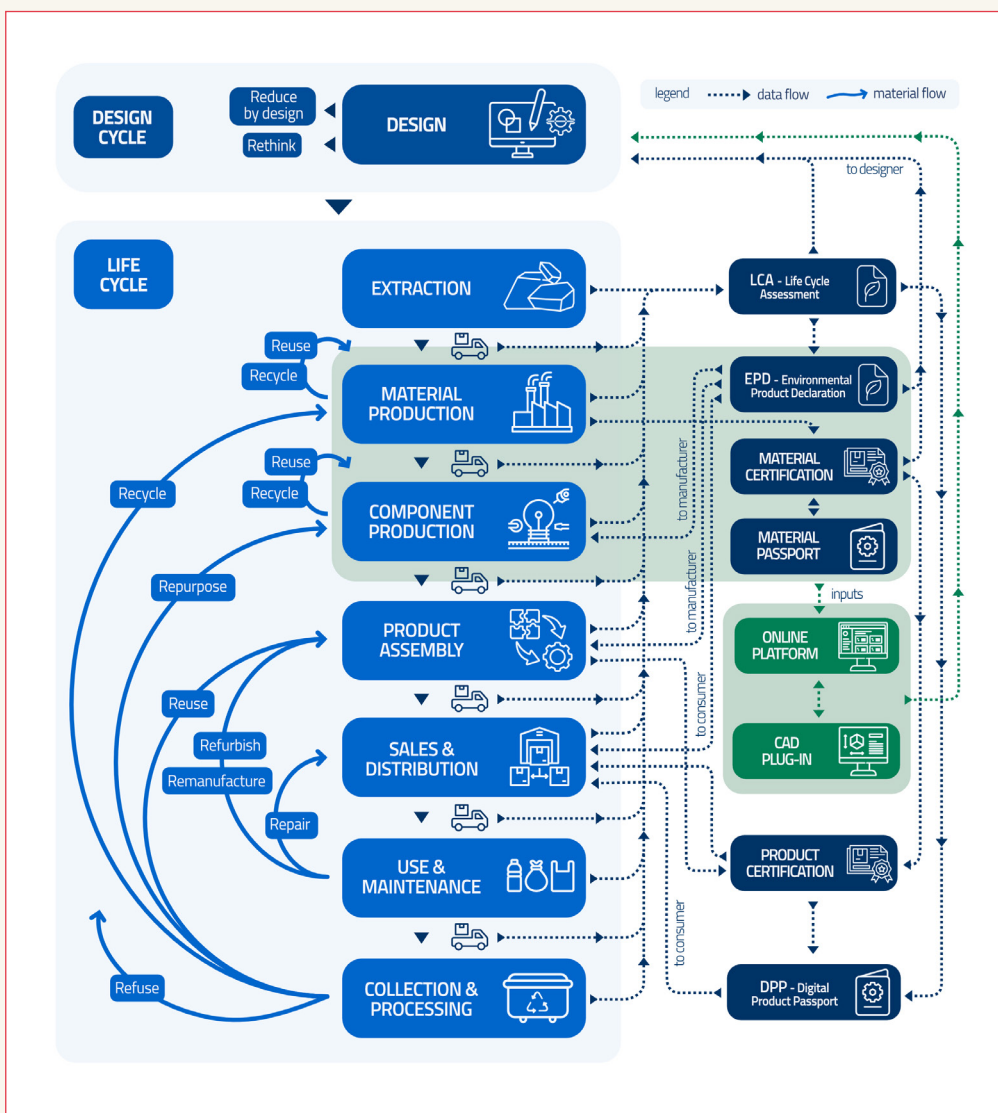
DESIGN CYCLE

Reduce by design

Rethink

DESIGN

legend data flow material flow

to designer

LIFE CYCLE

EXTRACTION

LCA - Life Cycle Assessment

Reuse

Recycle

MATERIAL PRODUCTION

EPD - Environmental Product Declaration

to manufacturer

MATERIAL CERTIFICATION

Reuse

Recycle

Recycle

COMPONENT PRODUCTION

to manufacturer

MATERIAL PASSPORT

Repurpose

inputs

to manufacturer

PRODUCT ASSEMBLY

ONLINE PLATFORM

Reuse

to consumer

Refurbish

SALES & DISTRIBUTION

CAD PLUG-IN

Remanufacture

Repair

USE & MAINTENANCE

PRODUCT CERTIFICATION

to consumer

Refuse

COLLECTION & PROCESSING

DPP - Digital Product Passport